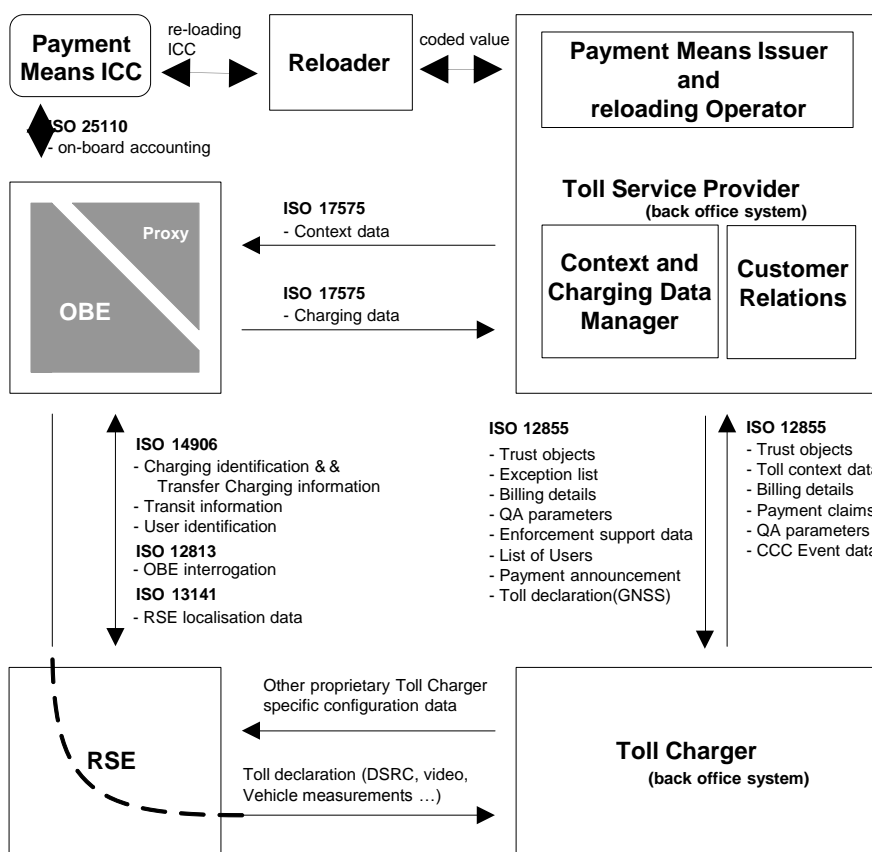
Payment Means ICC

re-loading ICC

Reloader

coded value

Payment Means Issuer and reloading Operator

ISO 25110
- on-board accounting

Proxy

OBE

ISO 17575
- Context data

ISO 17575
- Charging data

Toll Service Provider
(back office system)

Context and Charging Data Manager

Customer Relations

ISO 14906
- Charging identification & & Transfer Charging information
- Transit information
- User identification
ISO 12813
- OBE interrogation
ISO 13141
- RSE localisation data

ISO 12855
- Trust objects
- Exception list
- Billing details
- QA parameters
- Enforcement support data
- List of Users
- Payment announcement
- Toll declaration(GNSS)

ISO 12855
- Trust objects
- Toll context data
- Billing details
- Payment claims
- QA parameters
- CCC Event data

RSE

Other proprietary Toll Charger specific configuration data

Toll declaration (DSRC, video, Vehicle measurements …)

Toll Charger
(back office system)